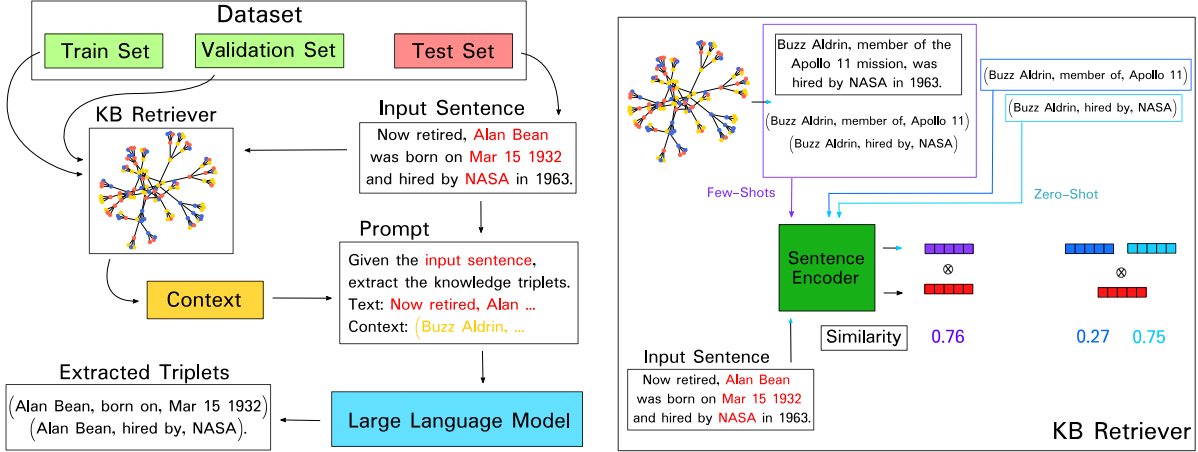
Dataset

Train Set

Validation Set

Test Set

KB Retriever

Input Sentence

Now retired, Alan Bean was born on Mar 15 1932 and hired by NASA in 1963.

Prompt

Given the input sentence, extract the knowledge triplets.
Text: Now retired, Alan ...
Context: (Buzz Aldrin, ...

Context

Extracted Triplets

(Alan Bean, born on, Mar 15 1932)
(Alan Bean, hired by, NASA).

Large Language Model

Buzz Aldrin, member of the Apollo 11 mission, was hired by NASA in 1963.

(Buzz Aldrin, member of, Apollo 11)
(Buzz Aldrin, hired by, NASA)

(Buzz Aldrin, member of, Apollo 11)

(Buzz Aldrin, hired by, NASA)

Few-Shots

Zero-Shot

Sentence Encoder

$\otimes$

$\otimes$

Similarity

0.76

0.27

0.75

Input Sentence

Now retired, Alan Bean was born on Mar 15 1932 and hired by NASA in 1963.

KB Retriever